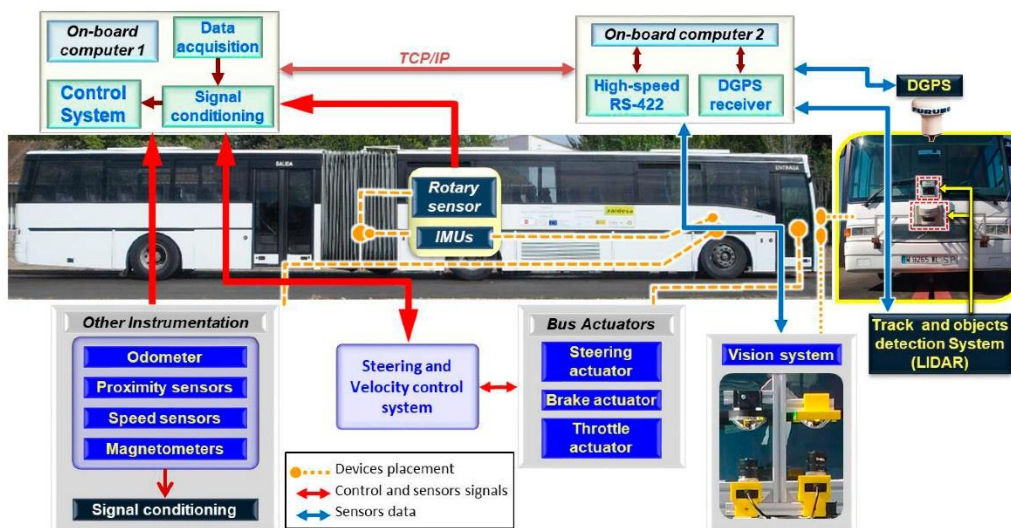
On-board computer 1

Data acquisition

Control System

Signal conditioning

TCP/IP

On-board computer 2

High-speed RS-422

DGPS receiver

DGPS

SALIDA

ENTRADA

Rotary sensor

IMUs

Track and objects detection System (LIDAR)

Other Instrumentation

Odometer

Proximity sensors

Speed sensors

Magnetometers

Signal conditioning

Steering and Velocity control system

Bus Actuators

Steering actuator

Brake actuator

Throttle actuator

Vision system

Devices placement

Control and sensors signals

Sensors data